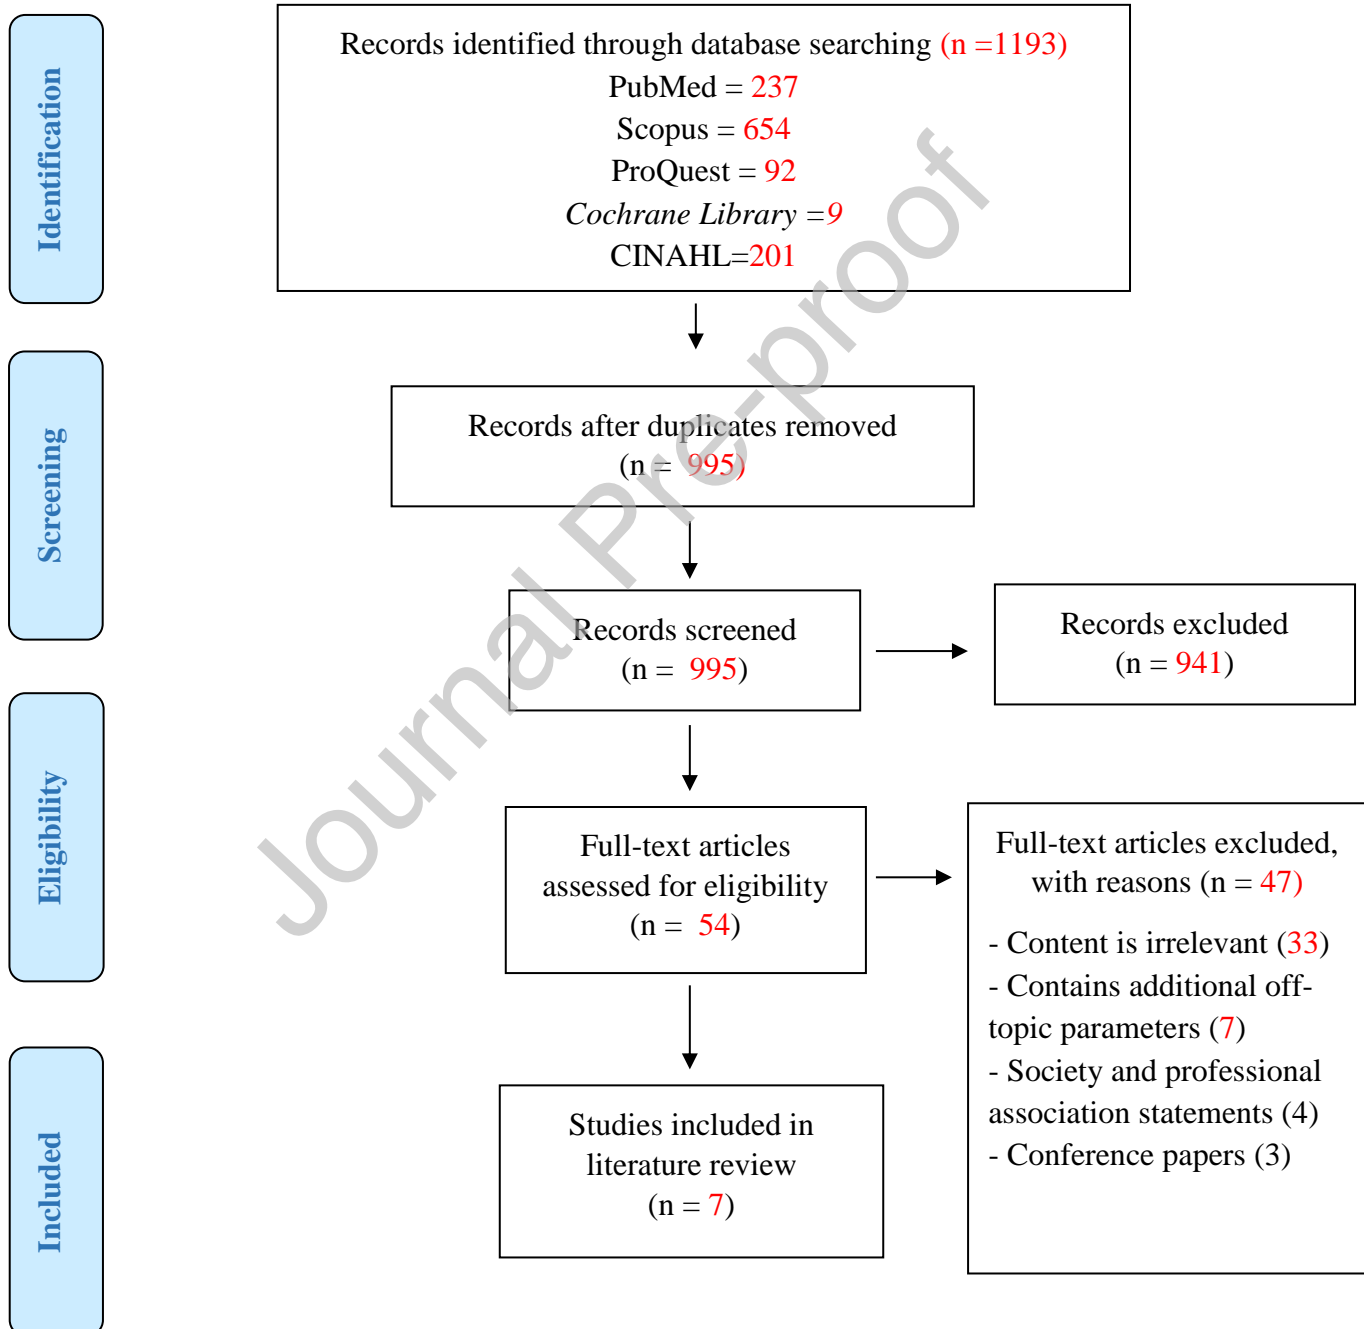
Identification

Records identified through database searching (n =1193)
PubMed = 237
Scopus = 654
ProQuest = 92
Cochrane Library =9
CINAHL=201

Screening

Records after duplicates removed
(n = 995)

Records screened
(n = 995)

Records excluded
(n = 941)

Eligibility

Full-text articles assessed for eligibility
(n = 54)

Full-text articles excluded, with reasons (n = 47)
- Content is irrelevant (33)
- Contains additional off-topic parameters (7)
- Society and professional association statements (4)
- Conference papers (3)

Included

Studies included in literature review
(n = 7)

Journal Pre-proof